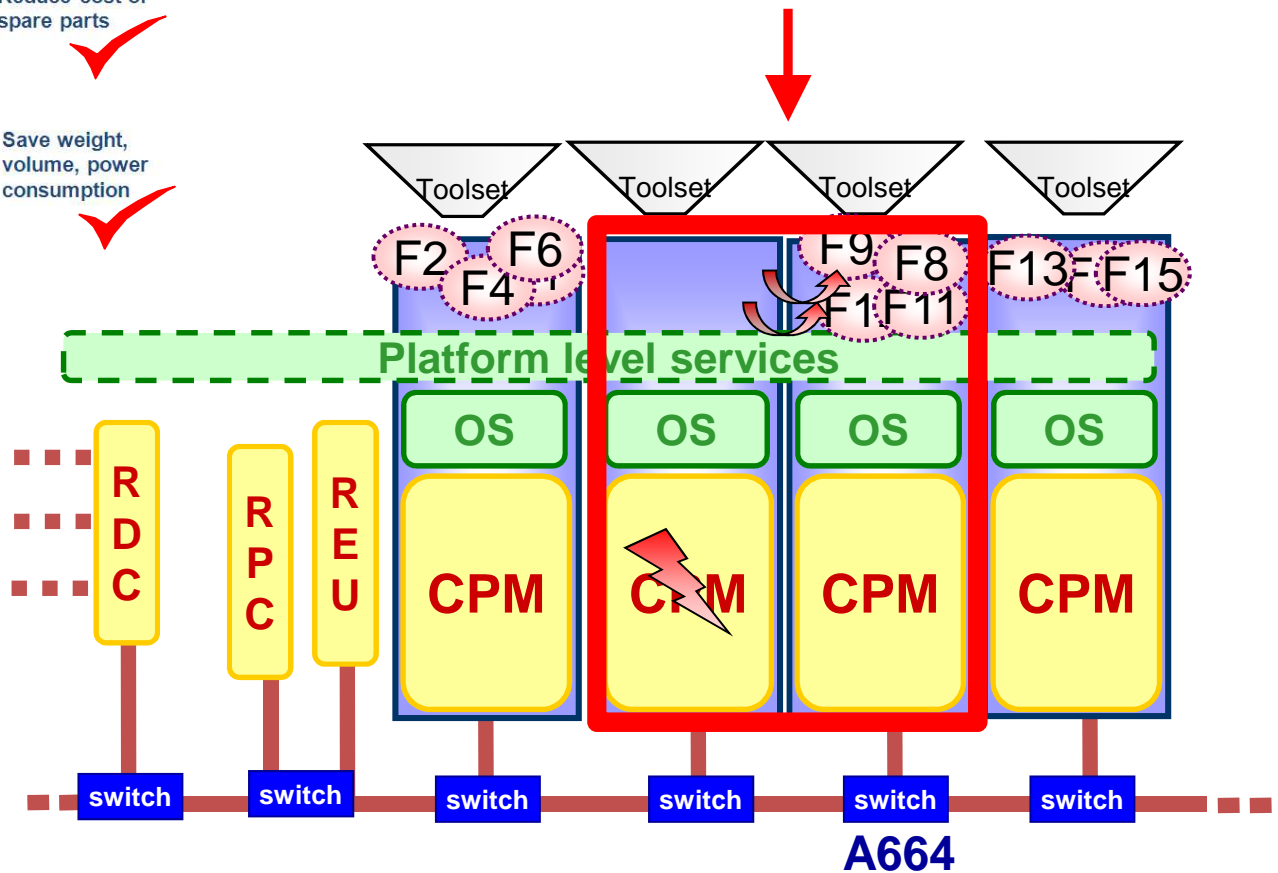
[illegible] spare parts

Save weight, volume, power consumption

Toolset
Toolset
Toolset
Toolset

F2 F4 F6 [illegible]
F9 F8 F1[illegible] F11
F13 F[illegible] F15

Platform level services

OS
OS
OS
OS

RDC
RPC
REU

CPM
CPM
CPM
CPM

switch
switch
switch
switch
switch
switch

A664